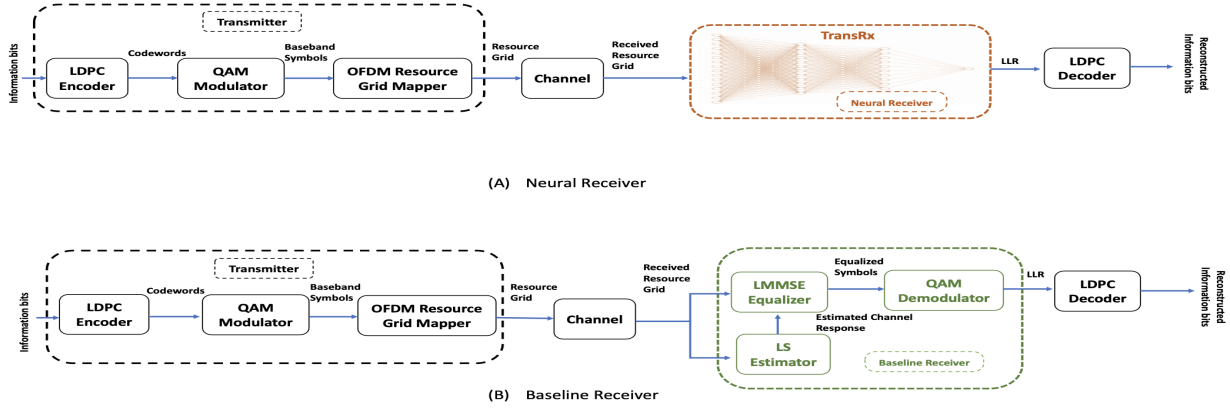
Transmitter

Information bits

LDPC Encoder

Codewords

QAM Modulator

Baseband Symbols

OFDM Resource Grid Mapper

Resource Grid

Channel

Received Resource Grid

TransRx

Neural Receiver

LLR

LDPC Decoder

Reconstructed Information bits

(A) Neural Receiver

Transmitter

Information bits

LDPC Encoder

Codewords

QAM Modulator

Baseband Symbols

OFDM Resource Grid Mapper

Resource Grid

Channel

Received Resource Grid

LMMSE Equalizer

Equalized Symbols

QAM Demodulator

Estimated Channel Response

LS Estimator

Baseline Receiver

LLR

LDPC Decoder

Reconstructed Information bits

(B) Baseline Receiver